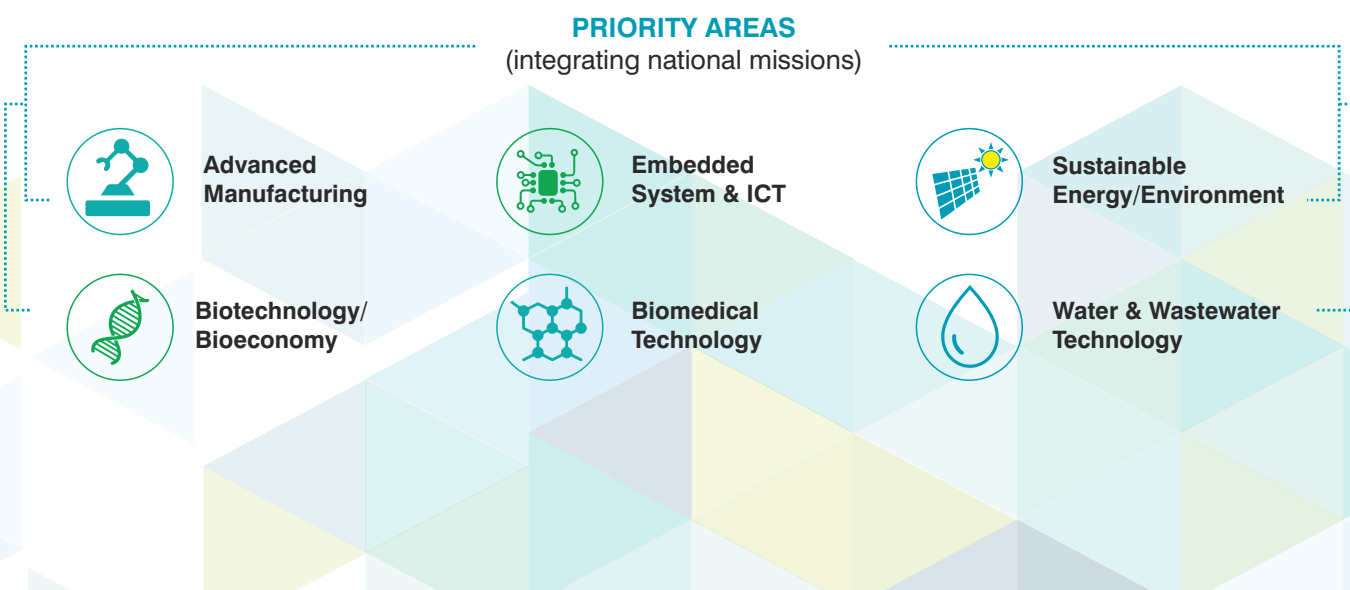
PRIORITY AREAS
(integrating national missions)

Advanced Manufacturing

Embedded System & ICT

Sustainable Energy/Environment

Biotechnology/ Bioeconomy

Biomedical Technology

Water & Wastewater Technology